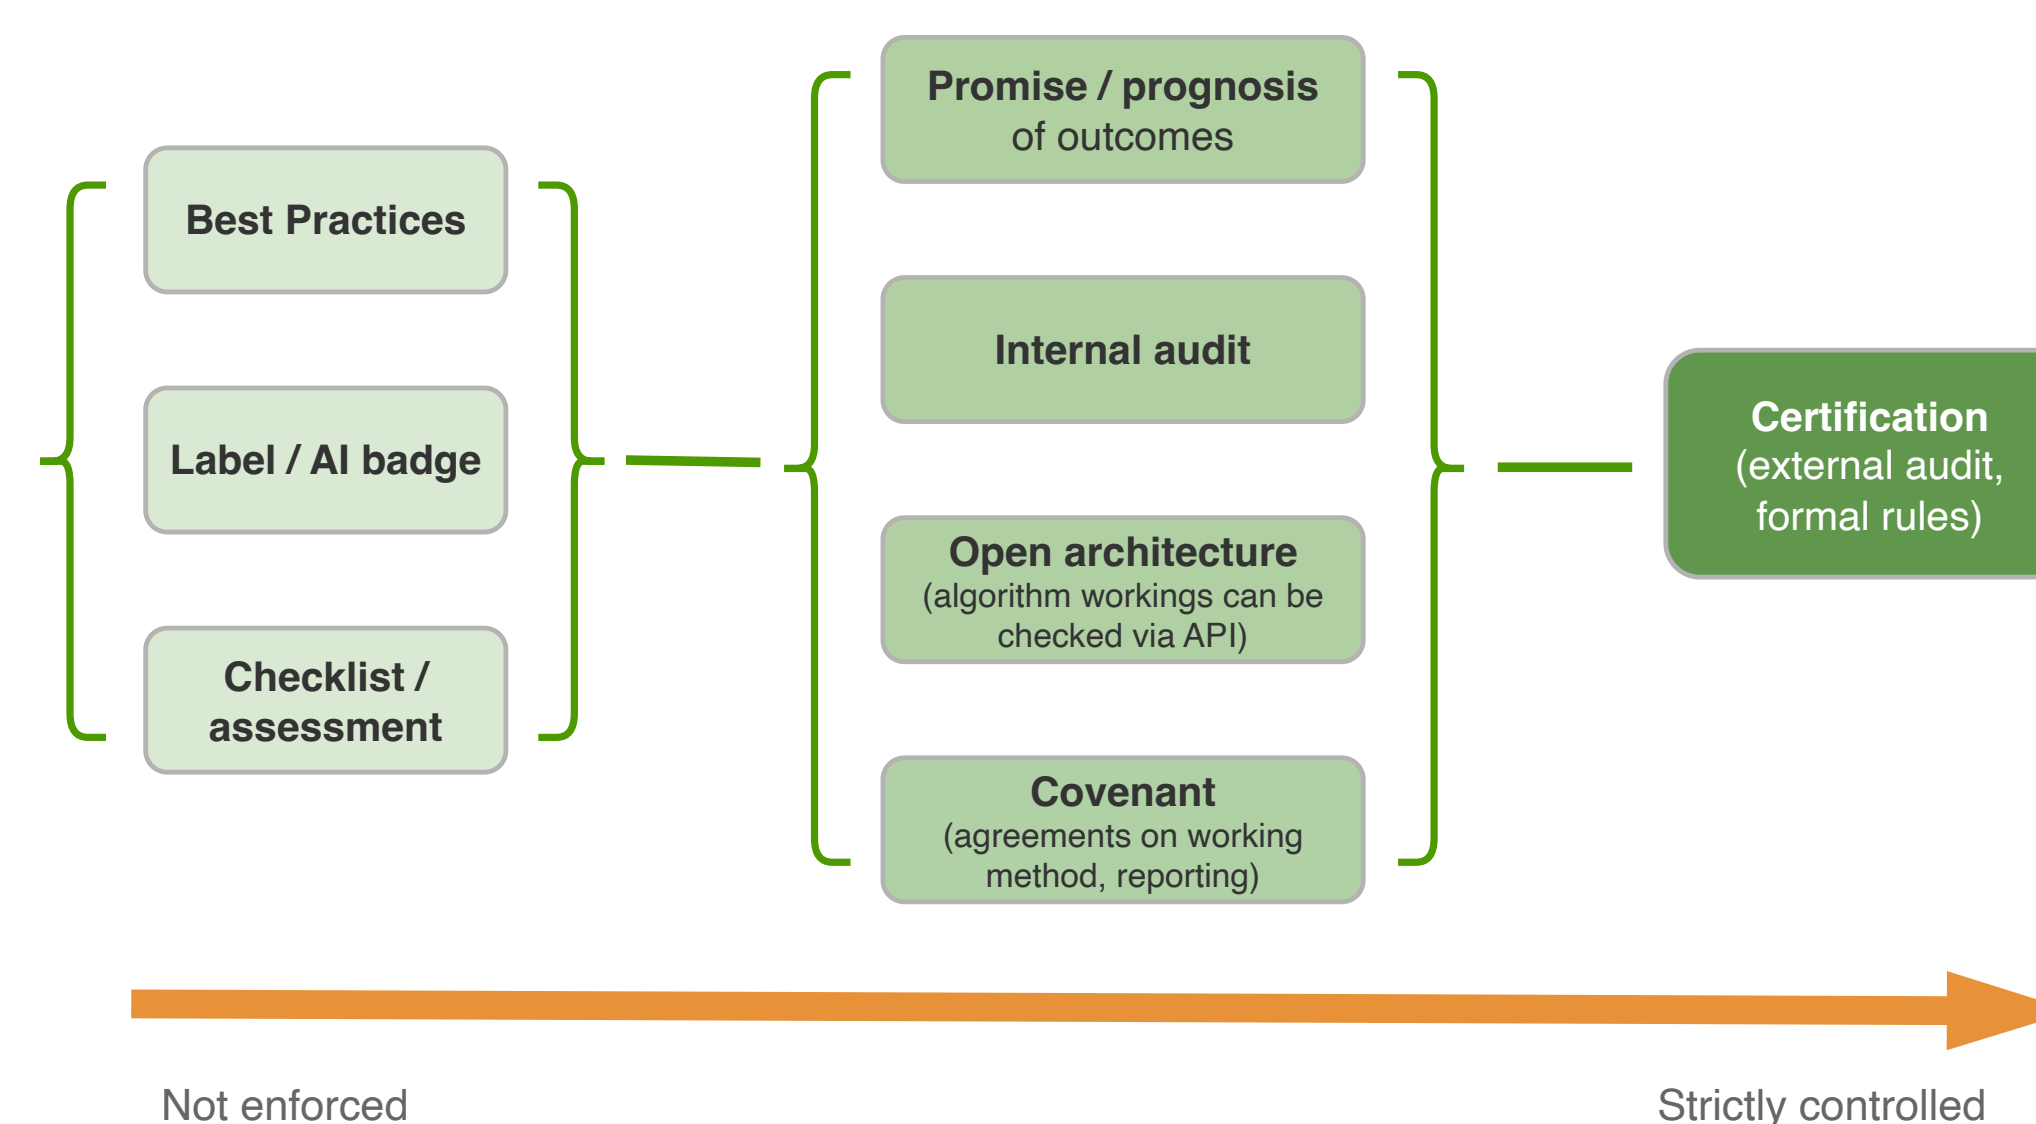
Best Practices

Label / AI badge

Checklist / assessment

Promise / prognosis of outcomes

Internal audit

Open architecture (algorithm workings can be checked via API)

Covenant (agreements on working method, reporting)

Certification (external audit, formal rules)

Not enforced

Strictly controlled